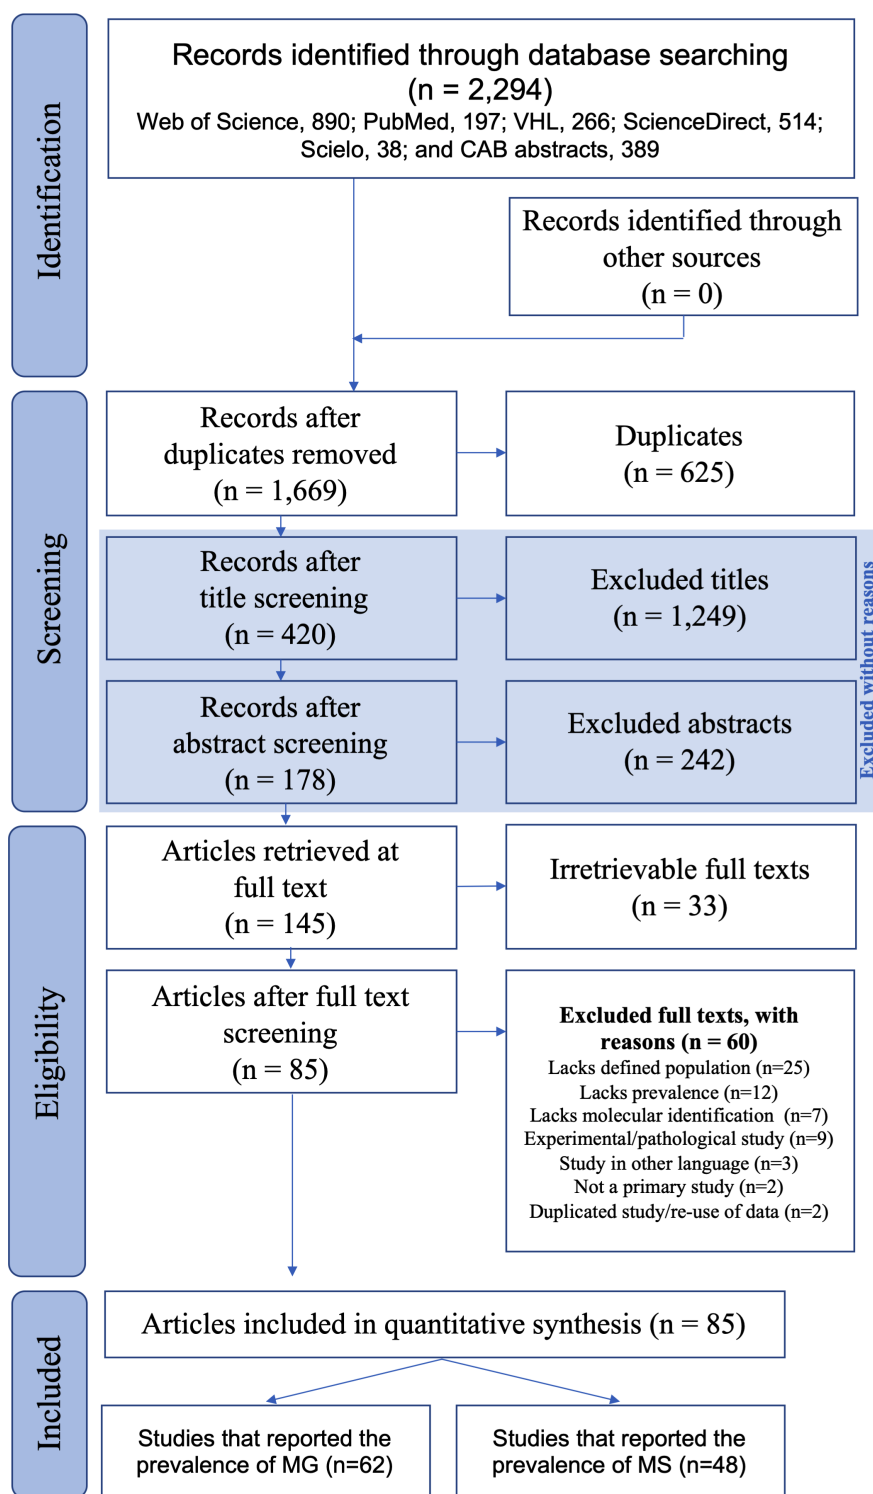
Identification

Records identified through database searching (n = 2,294)
Web of Science, 890; PubMed, 197; VHL, 266; ScienceDirect, 514; Scielo, 38; and CAB abstracts, 389

Records identified through other sources (n = 0)

Screening

Records after duplicates removed (n = 1,669)

Duplicates (n = 625)

Records after title screening (n = 420)

Excluded titles (n = 1,249)

Records after abstract screening (n = 178)

Excluded abstracts (n = 242)

Excluded without reasons

Eligibility

Articles retrieved at full text (n = 145)

Irretrievable full texts (n = 33)

Articles after full text screening (n = 85)

**Excluded full texts, with reasons (n = 60)**
Lacks defined population (n=25)
Lacks prevalence (n=12)
Lacks molecular identification (n=7)
Experimental/pathological study (n=9)
Study in other language (n=3)
Not a primary study (n=2)
Duplicated study/re-use of data (n=2)

Included

Articles included in quantitative synthesis (n = 85)

Studies that reported the prevalence of MG (n=62)

Studies that reported the prevalence of MS (n=48)